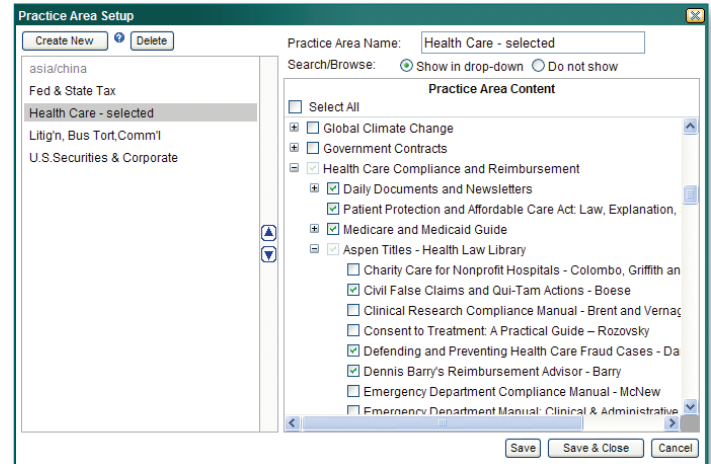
Practice Area Setup

Create New Delete

asia/china
Fed & State Tax
Health Care - selected
Litig'n, Bus Tort,Comm'l
U.S.Securities & Corporate

Practice Area Name: Health Care - selected
Search/Browse: Show in drop-down Do not show

Practice Area Content

Select All
Global Climate Change
Government Contracts
Health Care Compliance and Reimbursement
Daily Documents and Newsletters
Patient Protection and Affordable Care Act: Law, Explanation,
Medicare and Medicaid Guide
Aspen Titles - Health Law Library
Charity Care for Nonprofit Hospitals - Colombo, Griffith an
Civil False Claims and Qui-Tam Actions - Boese
Clinical Research Compliance Manual - Brent and Vernag
Consent to Treatment: A Practical Guide – Rozovsky
Defending and Preventing Health Care Fraud Cases - Da
Dennis Barry's Reimbursement Advisor - Barry
Emergency Department Compliance Manual - McNew
Emergency Department Manual: Clinical & Administrative

Save Save & Close Cancel